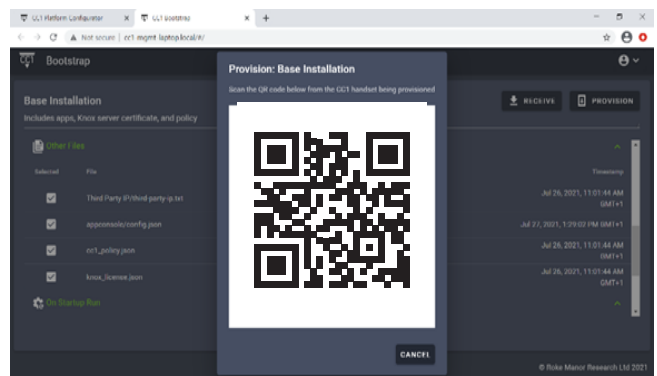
CC1 Platform Configurator | CC1 Bootstrap | +

Not secure | cc1-mgmt-laptop.local/#/

CC1 Bootstrap

Base Installation
Includes apps, Knox server certificate, and policy

RECEIVE | PROVISION

Other Files

| Selected | File | Timestamp |
|---|---|---|
| ☑ | Third Party IP/third-party-ip.txt | Jul 26, 2021, 11:01:44 AM GMT+1 |
| ☑ | appconsole/config.json | Jul 27, 2021, 1:29:02 PM GMT+1 |
| ☑ | cc1_policy.json | Jul 26, 2021, 11:01:44 AM GMT+1 |
| ☑ | knox_licence.json | Jul 26, 2021, 11:01:44 AM GMT+1 |

On Startup Run

Provision: Base Installation
Scan the QR code below from the CC1 handset being provisioned

CANCEL

© Roke Manor Research Ltd 2021